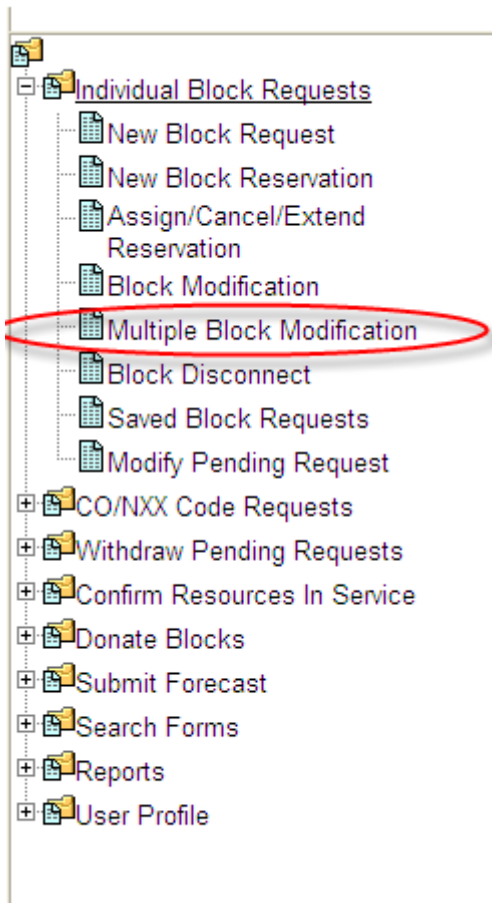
Individual Block Requests

New Block Request

New Block Reservation

Assign/Cancel/Extend Reservation

Block Modification

Multiple Block Modification

Block Disconnect

Saved Block Requests

Modify Pending Request

CO/NXX Code Requests

Withdraw Pending Requests

Confirm Resources In Service

Donate Blocks

Submit Forecast

Search Forms

Reports

User Profile